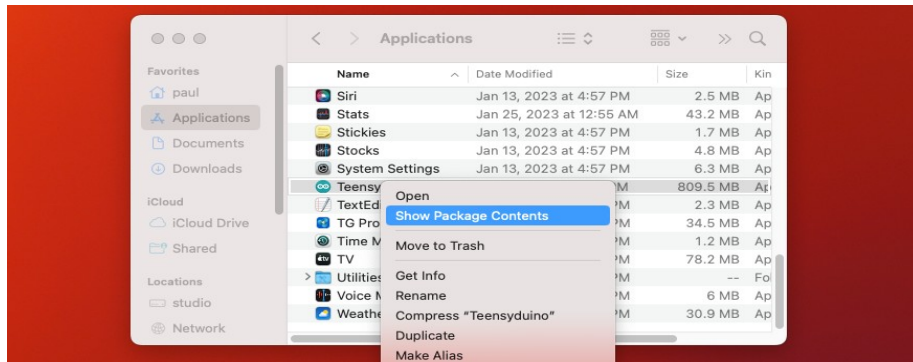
Applications

Favorites
paul
Applications
Documents
Downloads

iCloud
iCloud Drive
Shared

Locations
studio
Network

| Name | Date Modified | Size | Kin |
|---|---|---|---|
| Siri | Jan 13, 2023 at 4:57 PM | 2.5 MB | Ap |
| Stats | Jan 25, 2023 at 12:55 AM | 43.2 MB | Ap |
| Stickies | Jan 13, 2023 at 4:57 PM | 1.7 MB | Ap |
| Stocks | Jan 13, 2023 at 4:57 PM | 4.8 MB | Ap |
| System Settings | Jan 13, 2023 at 4:57 PM | 6.3 MB | Ap |
| Teensy | M | 809.5 MB | Ap |
| TextEd | PM | 2.3 MB | Ap |
| TG Pro | PM | 34.5 MB | Ap |
| Time M | PM | 1.2 MB | Ap |
| TV | PM | 78.2 MB | Ap |
| Utilities | PM | -- | Fo |
| Voice M | PM | 6 MB | Ap |
| Weathe | PM | 30.9 MB | Ap |

Open
Show Package Contents
Move to Trash
Get Info
Rename
Compress "Teensyduino"
Duplicate
Make Alias